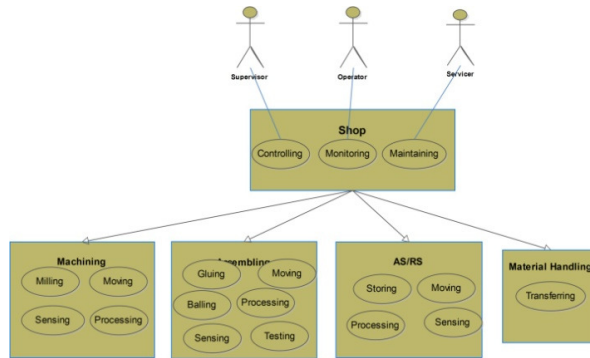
Supervisor
Operator
Servicer

Shop
Controlling
Monitoring
Maintaining

Machining
Milling
Moving
Sensing
Processing

Assembling
Gluing
Moving
Balling
Processing
Sensing
Testing

AS/RS
Storing
Moving
Processing
Sensing

Material Handling
Transferring